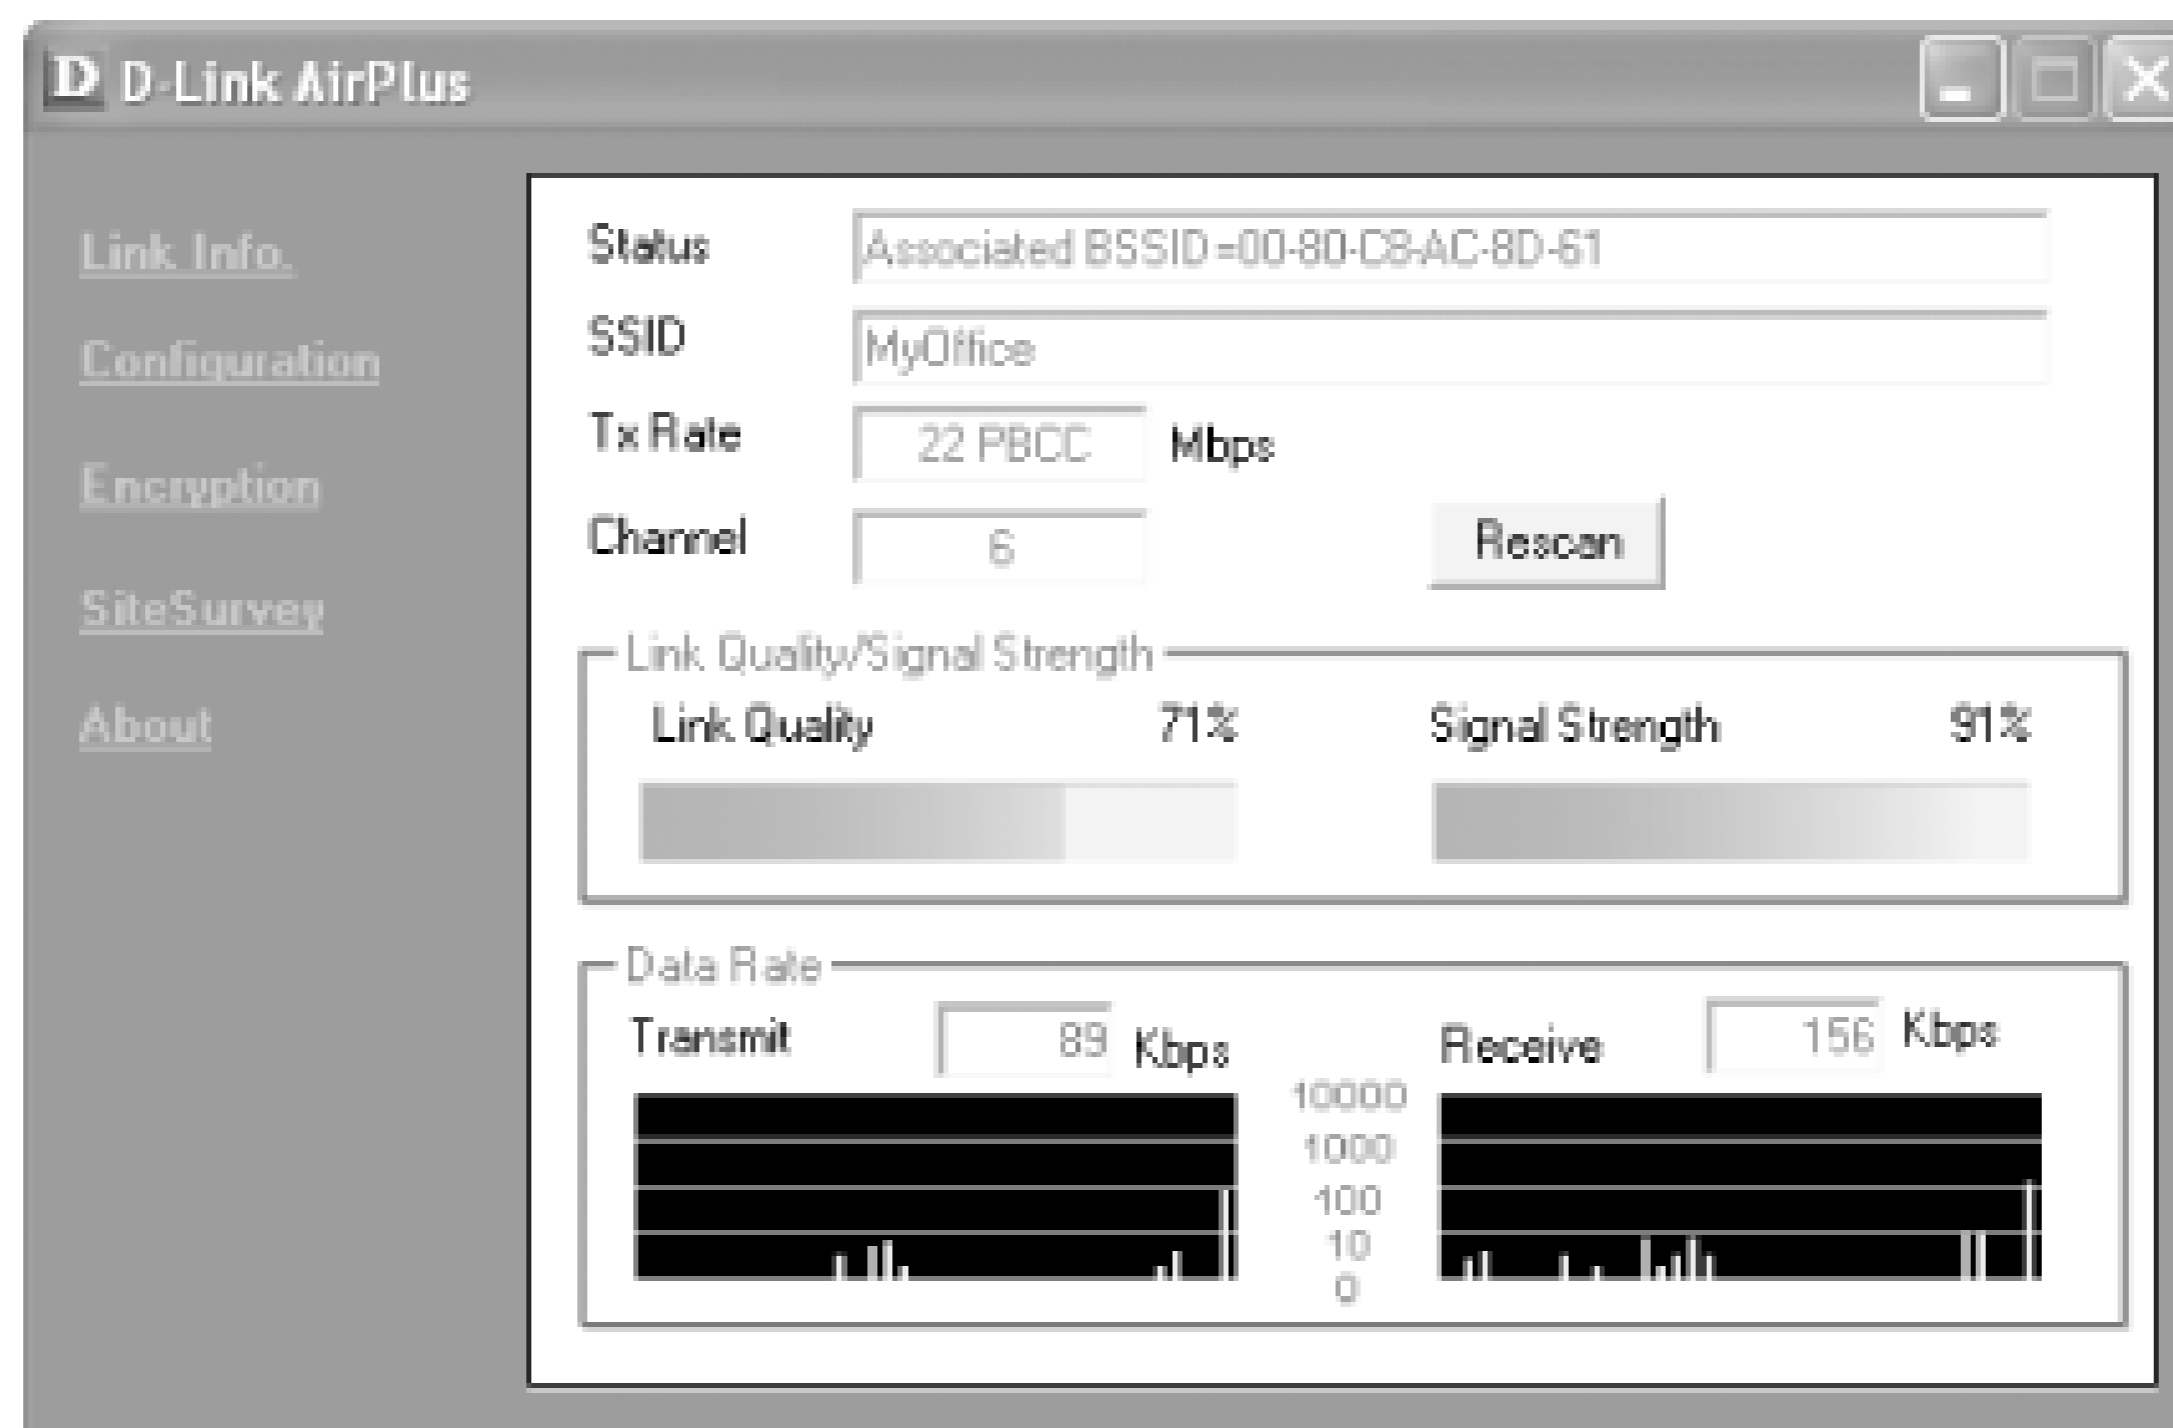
D D-Link AirPlus

Link Info.

Configuration

Encryption

SiteSurvey

About

Status Associated BSSID =00-80-C8-AC-8D-61

SSID MyOffice

Tx Rate 22 PBCC Mbps

Channel 6

Rescan

Link Quality/Signal Strength

Link Quality 71%

Signal Strength 91%

Data Rate

Transmit 89 Kbps

Receive 156 Kbps

10000
1000
100
10
0